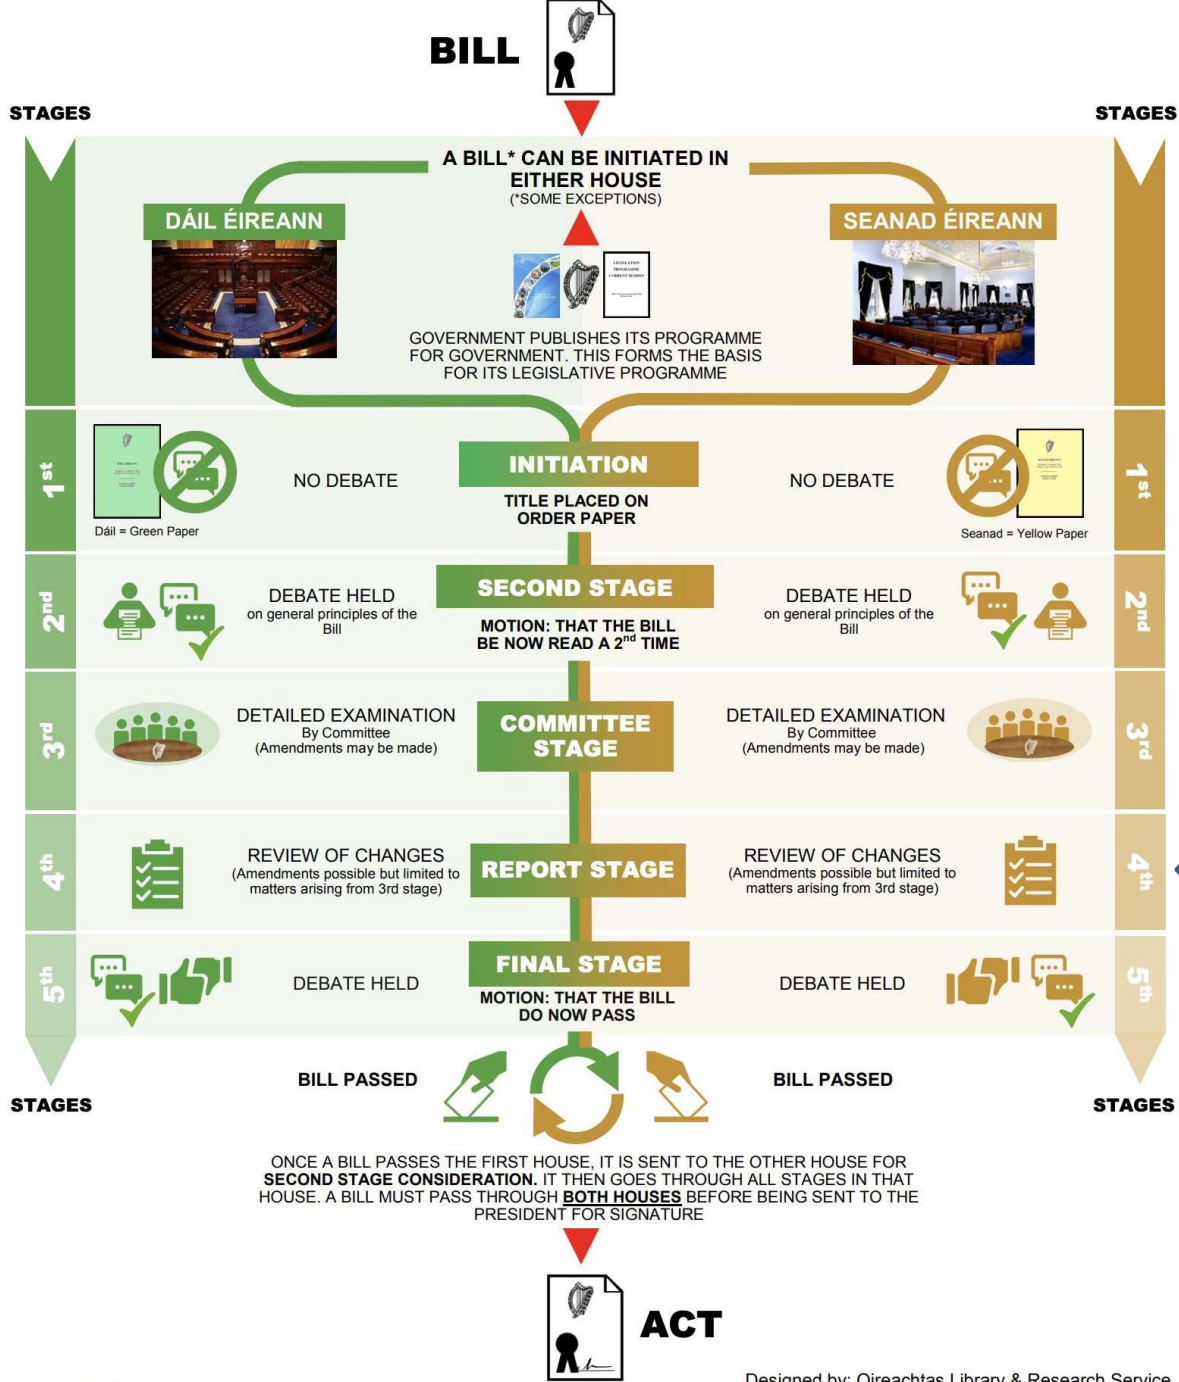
BILL

STAGES

STAGES

A BILL* CAN BE INITIATED IN EITHER HOUSE
(*SOME EXCEPTIONS)

DÁIL ÉIREANN

SEANAD ÉIREANN

GOVERNMENT PUBLISHES ITS PROGRAMME FOR GOVERNMENT. THIS FORMS THE BASIS FOR ITS LEGISLATIVE PROGRAMME

1st

Dáil = Green Paper

NO DEBATE

INITIATION

TITLE PLACED ON ORDER PAPER

NO DEBATE

Seanad = Yellow Paper

1st

2nd

DEBATE HELD
on general principles of the Bill

SECOND STAGE

MOTION: THAT THE BILL BE NOW READ A 2$^{nd}$ TIME

DEBATE HELD
on general principles of the Bill

2nd

3rd

DETAILED EXAMINATION
By Committee
(Amendments may be made)

COMMITTEE STAGE

DETAILED EXAMINATION
By Committee
(Amendments may be made)

3rd

4th

REVIEW OF CHANGES
(Amendments possible but limited to matters arising from 3rd stage)

REPORT STAGE

REVIEW OF CHANGES
(Amendments possible but limited to matters arising from 3rd stage)

4th

5th

DEBATE HELD

FINAL STAGE

MOTION: THAT THE BILL DO NOW PASS

DEBATE HELD

5th

STAGES

BILL PASSED

BILL PASSED

STAGES

ONCE A BILL PASSES THE FIRST HOUSE, IT IS SENT TO THE OTHER HOUSE FOR SECOND STAGE CONSIDERATION. IT THEN GOES THROUGH ALL STAGES IN THAT HOUSE. A BILL MUST PASS THROUGH BOTH HOUSES BEFORE BEING SENT TO THE PRESIDENT FOR SIGNATURE

ACT

Designed by: Oireachtas Library & Research Service